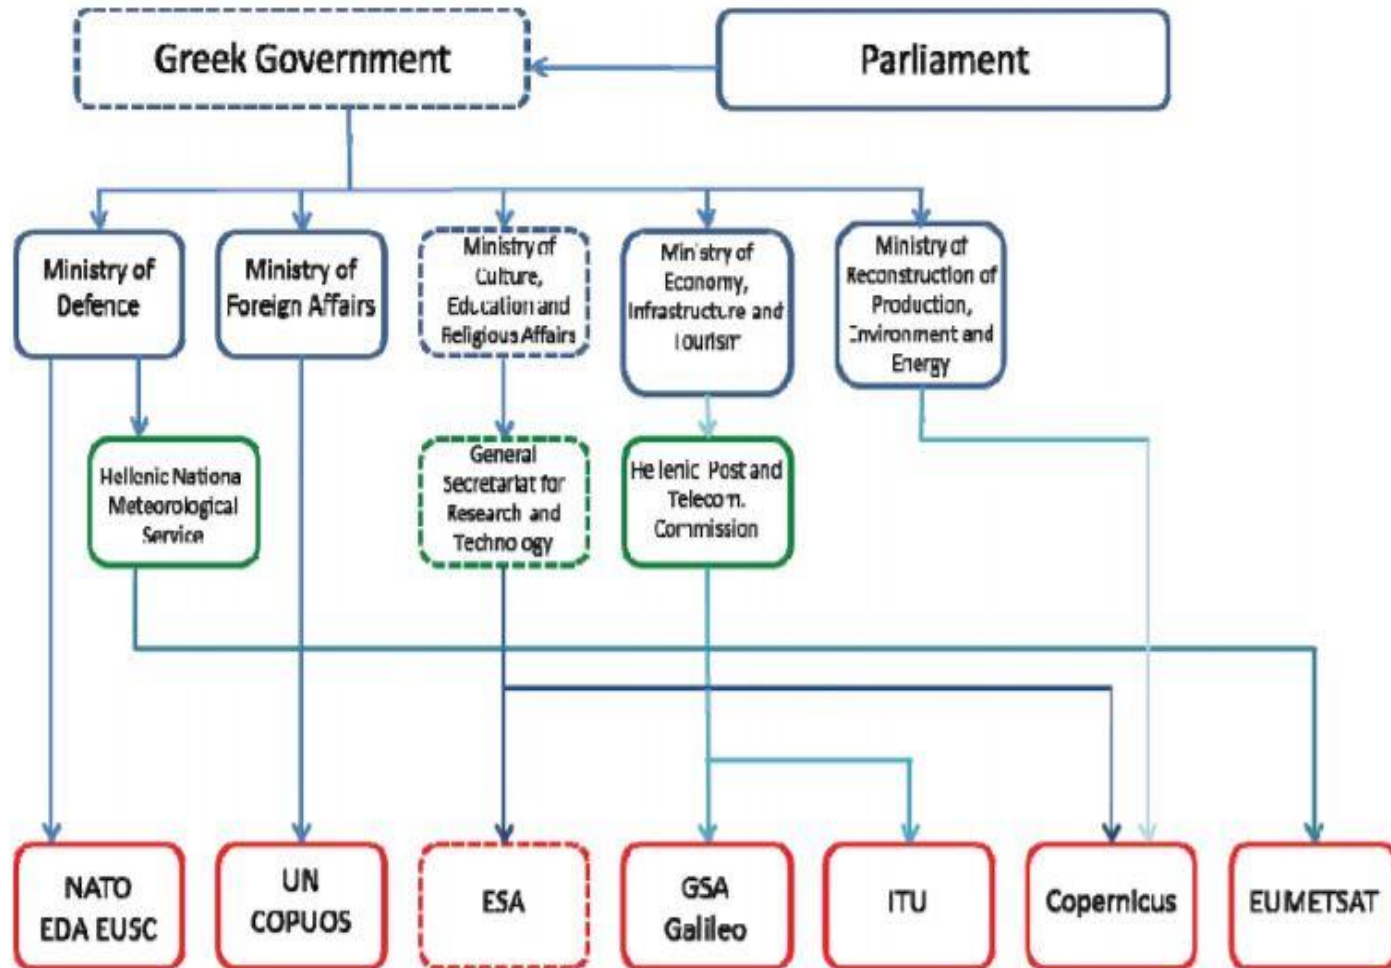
Greek Government

Parliament

Ministry of Defence

Ministry of Foreign Affairs

Ministry of Culture, Education and Religious Affairs

Ministry of Economy, Infrastructure and Tourism

Ministry of Reconstruction of Production, Environment and Energy

Hellenic National Meteorological Service

General Secretariat for Research and Technology

Hellenic Post and Telecom. Commission

NATO EDA EUSC

UN COPUOS

ESA

GSA Galileo

ITU

Copernicus

EUMETSAT